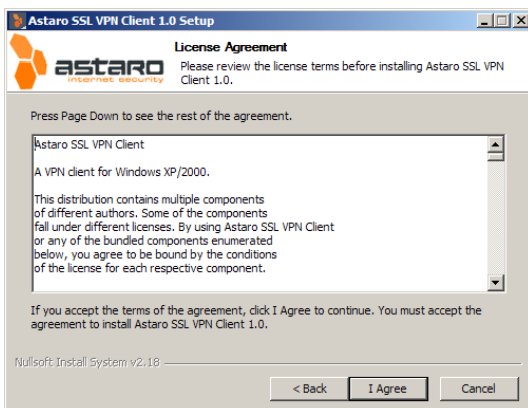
Astaro SSL VPN Client 1.0 Setup

astaro internet security

License Agreement

Please review the license terms before installing Astaro SSL VPN Client 1.0.

Press Page Down to see the rest of the agreement.

Astaro SSL VPN Client

A VPN client for Windows XP/2000.

This distribution contains multiple components of different authors. Some of the components fall under different licenses. By using Astaro SSL VPN Client or any of the bundled components enumerated below, you agree to be bound by the conditions of the license for each respective component.

If you accept the terms of the agreement, click I Agree to continue. You must accept the agreement to install Astaro SSL VPN Client 1.0.

Nullsoft Install System v2.18

< Back | I Agree | Cancel